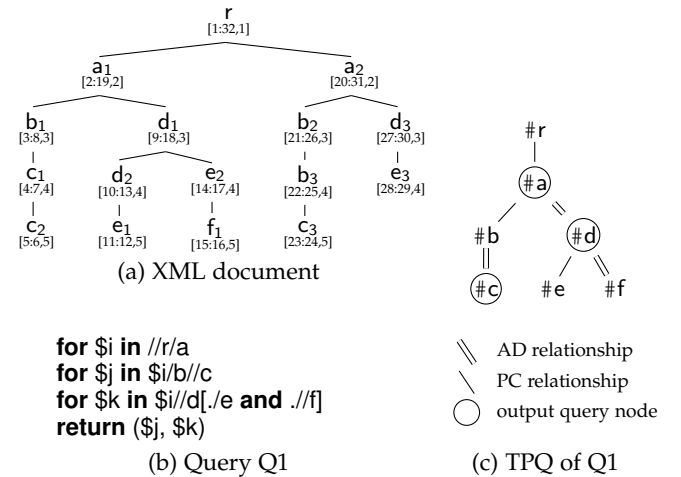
r
[1:32,1]

$a_1$
[2:19,2]

$a_2$
[20:31,2]

$b_1$
[3:8,3]

$d_1$
[9:18,3]

$b_2$
[21:26,3]

$d_3$
[27:30,3]

$c_1$
[4:7,4]

$d_2$
[10:13,4]

$e_2$
[14:17,4]

$b_3$
[22:25,4]

$e_3$
[28:29,4]

$c_2$
[5:6,5]

$e_1$
[11:12,5]

$f_1$
[15:16,5]

$c_3$
[23:24,5]

(a) XML document

#r
#a
#b
#d
#c
#e
#f

**for** \$i **in** //r/a
**for** \$j **in** \$i/b//c
**for** \$k **in** \$i//d[./e **and** .//f]
**return** (\$j, \$k)

(b) Query Q1

AD relationship
PC relationship
output query node

(c) TPQ of Q1